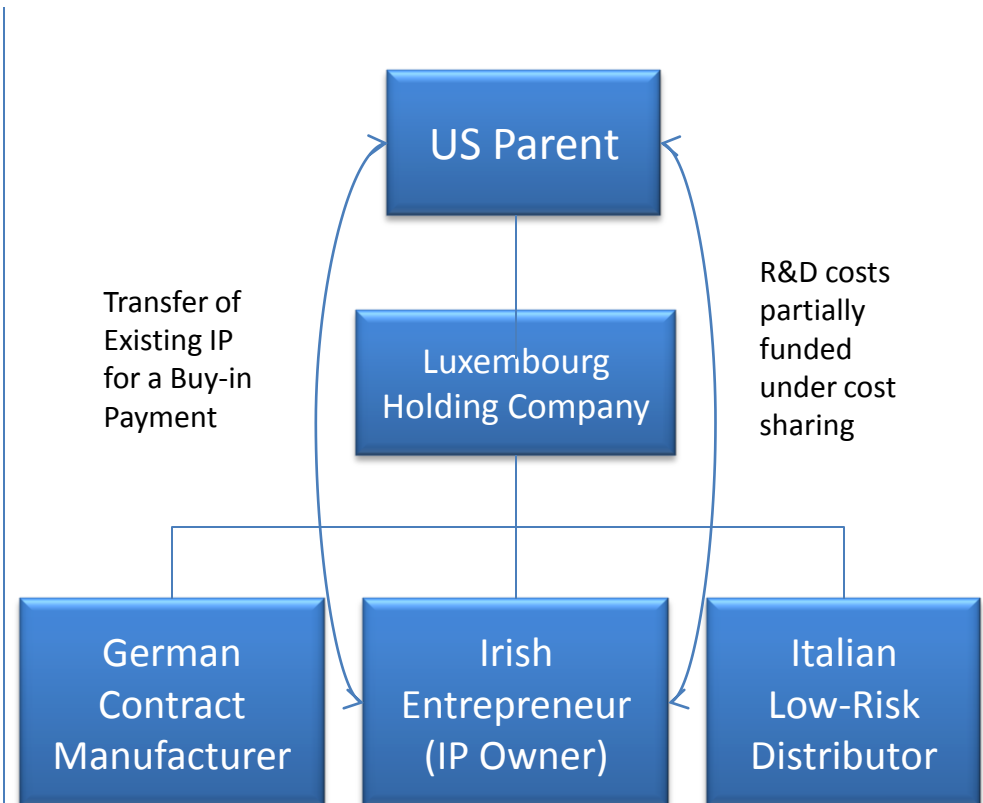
US Parent

Transfer of Existing IP for a Buy-in Payment

Luxembourg Holding Company

R&D costs partially funded under cost sharing

German Contract Manufacturer

Irish Entrepreneur (IP Owner)

Italian Low-Risk Distributor